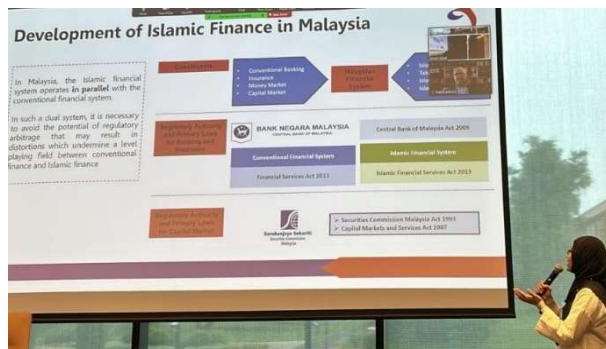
Development of Islamic Finance in Malaysia

In Malaysia, the Islamic financial system operates in parallel with the conventional financial system.

In such a dual system, it is necessary to avoid the potential of regulatory arbitrage that may result in distortions which undermine a level playing field between conventional finance and Islamic finance

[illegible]

Conventional Banking
Insurance
Money Market
Capital Market

Malaysian Financial System

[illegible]

Regulatory Authority and Primary Laws for Banking and Insurance

BANK NEGARA MALAYSIA
CENTRAL BANK OF MALAYSIA

Central Bank of Malaysia Act 2009

Conventional Financial System

Islamic Financial System

Financial Services Act 2013

Islamic Financial Services Act 2013

Regulatory Authority and Primary Laws for Capital Market

Suruhanjaya Sekuriti
Securities Commission
Malaysia

➢ Securities Commission Malaysia Act 1993
➢ Capital Markets and Services Act 2007